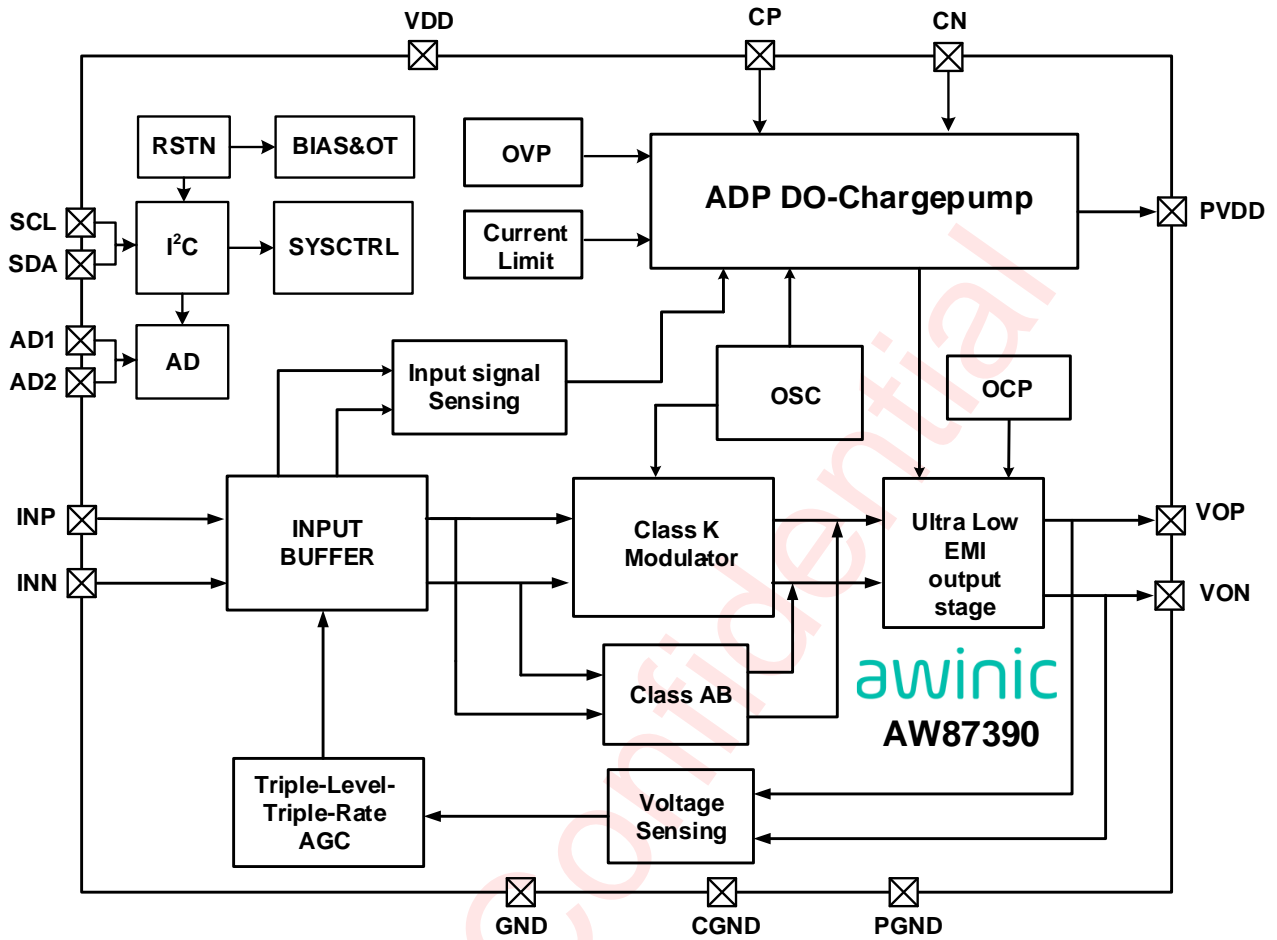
VDD

CP

CN

RSTN

BIAS&OT

OVP

ADP DO-Chargepump

PVDD

SCL

SDA

$I^2C$

SYSCTRL

Current Limit

AD1

AD2

AD

Input signal Sensing

OSC

OCP

INP

INN

INPUT BUFFER

Class K Modulator

Ultra Low EMI output stage

VOP

VON

Class AB

awinic

AW87390

Triple-Level-Triple-Rate AGC

Voltage Sensing

GND

CGND

PGND

confidential